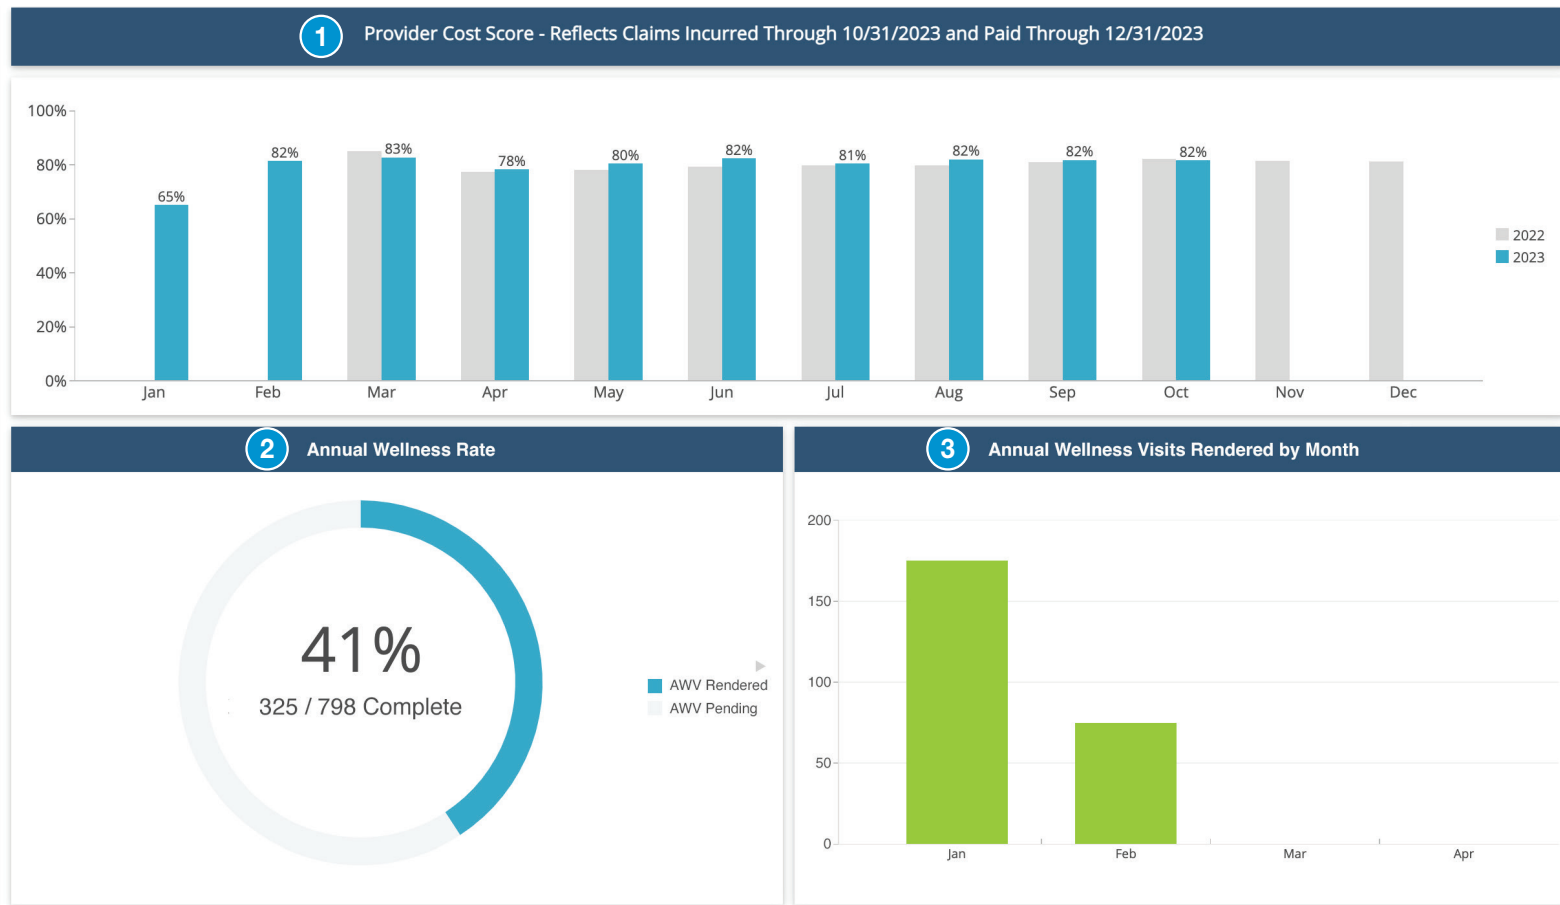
1 Provider Cost Score - Reflects Claims Incurred Through 10/31/2023 and Paid Through 12/31/2023

100%
80%
60%
40%
20%
0%

65%
82%
83%
78%
80%
82%
81%
82%
82%
82%

Jan
Feb
Mar
Apr
May
Jun
Jul
Aug
Sep
Oct
Nov
Dec

2022
2023

2 Annual Wellness Rate

41%
325 / 798 Complete

AWV Rendered
AWV Pending

3 Annual Wellness Visits Rendered by Month

200
150
100
50
0

Jan
Feb
Mar
Apr